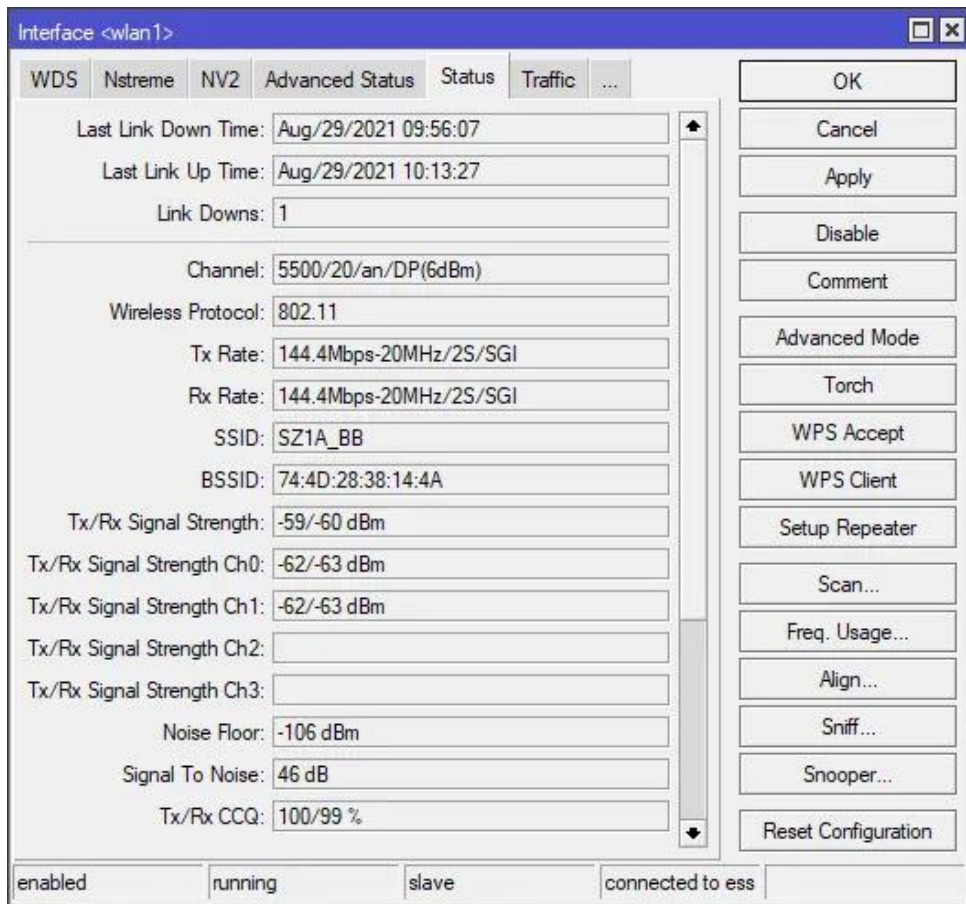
Interface <wlan1>

WDS | Nstreme | NV2 | Advanced Status | Status | Traffic | ...

Last Link Down Time: Aug/29/2021 09:56:07
Last Link Up Time: Aug/29/2021 10:13:27
Link Downs: 1

Channel: 5500/20/an/DP(6dBm)
Wireless Protocol: 802.11
Tx Rate: 144.4Mbps-20MHz/2S/SGI
Rx Rate: 144.4Mbps-20MHz/2S/SGI
SSID: SZ1A_BB
BSSID: 74:4D:28:38:14:4A
Tx/Rx Signal Strength: -59/-60 dBm
Tx/Rx Signal Strength Ch0: -62/-63 dBm
Tx/Rx Signal Strength Ch1: -62/-63 dBm
Tx/Rx Signal Strength Ch2:
Tx/Rx Signal Strength Ch3:
Noise Floor: -106 dBm
Signal To Noise: 46 dB
Tx/Rx CCQ: 100/99 %

OK
Cancel
Apply
Disable
Comment
Advanced Mode
Torch
WPS Accept
WPS Client
Setup Repeater
Scan...
Freq. Usage...
Align...
Sniff...
Snooper...
Reset Configuration

enabled | running | slave | connected to ess